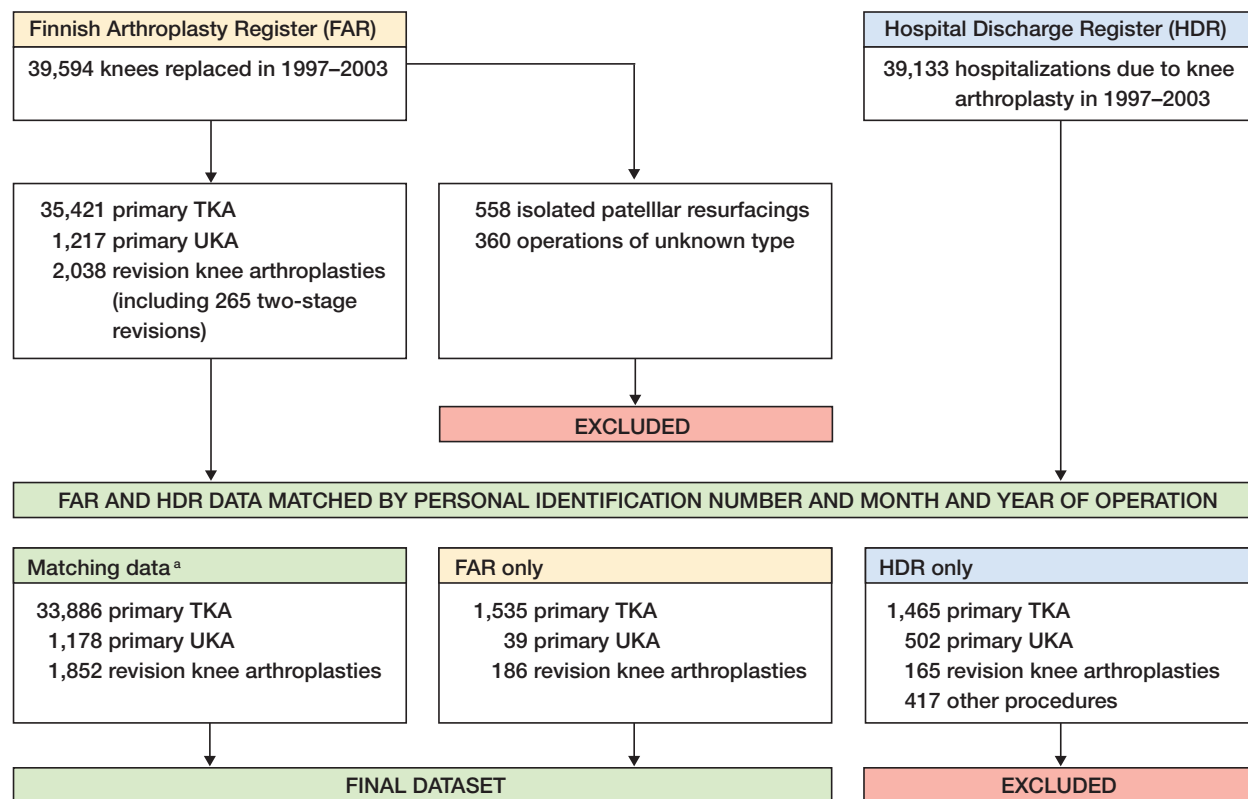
Finnish Arthroplasty Register (FAR)

39,594 knees replaced in 1997–2003

Hospital Discharge Register (HDR)

39,133 hospitalizations due to knee arthroplasty in 1997–2003

35,421 primary TKA
1,217 primary UKA
2,038 revision knee arthroplasties (including 265 two-stage revisions)

558 isolated patelllar resurfacings
360 operations of unknown type

EXCLUDED

FAR AND HDR DATA MATCHED BY PERSONAL IDENTIFICATION NUMBER AND MONTH AND YEAR OF OPERATION

Matching data $^{a}$

33,886 primary TKA
1,178 primary UKA
1,852 revision knee arthroplasties

FAR only

1,535 primary TKA
39 primary UKA
186 revision knee arthroplasties

HDR only

1,465 primary TKA
502 primary UKA
165 revision knee arthroplasties
417 other procedures

FINAL DATASET

EXCLUDED